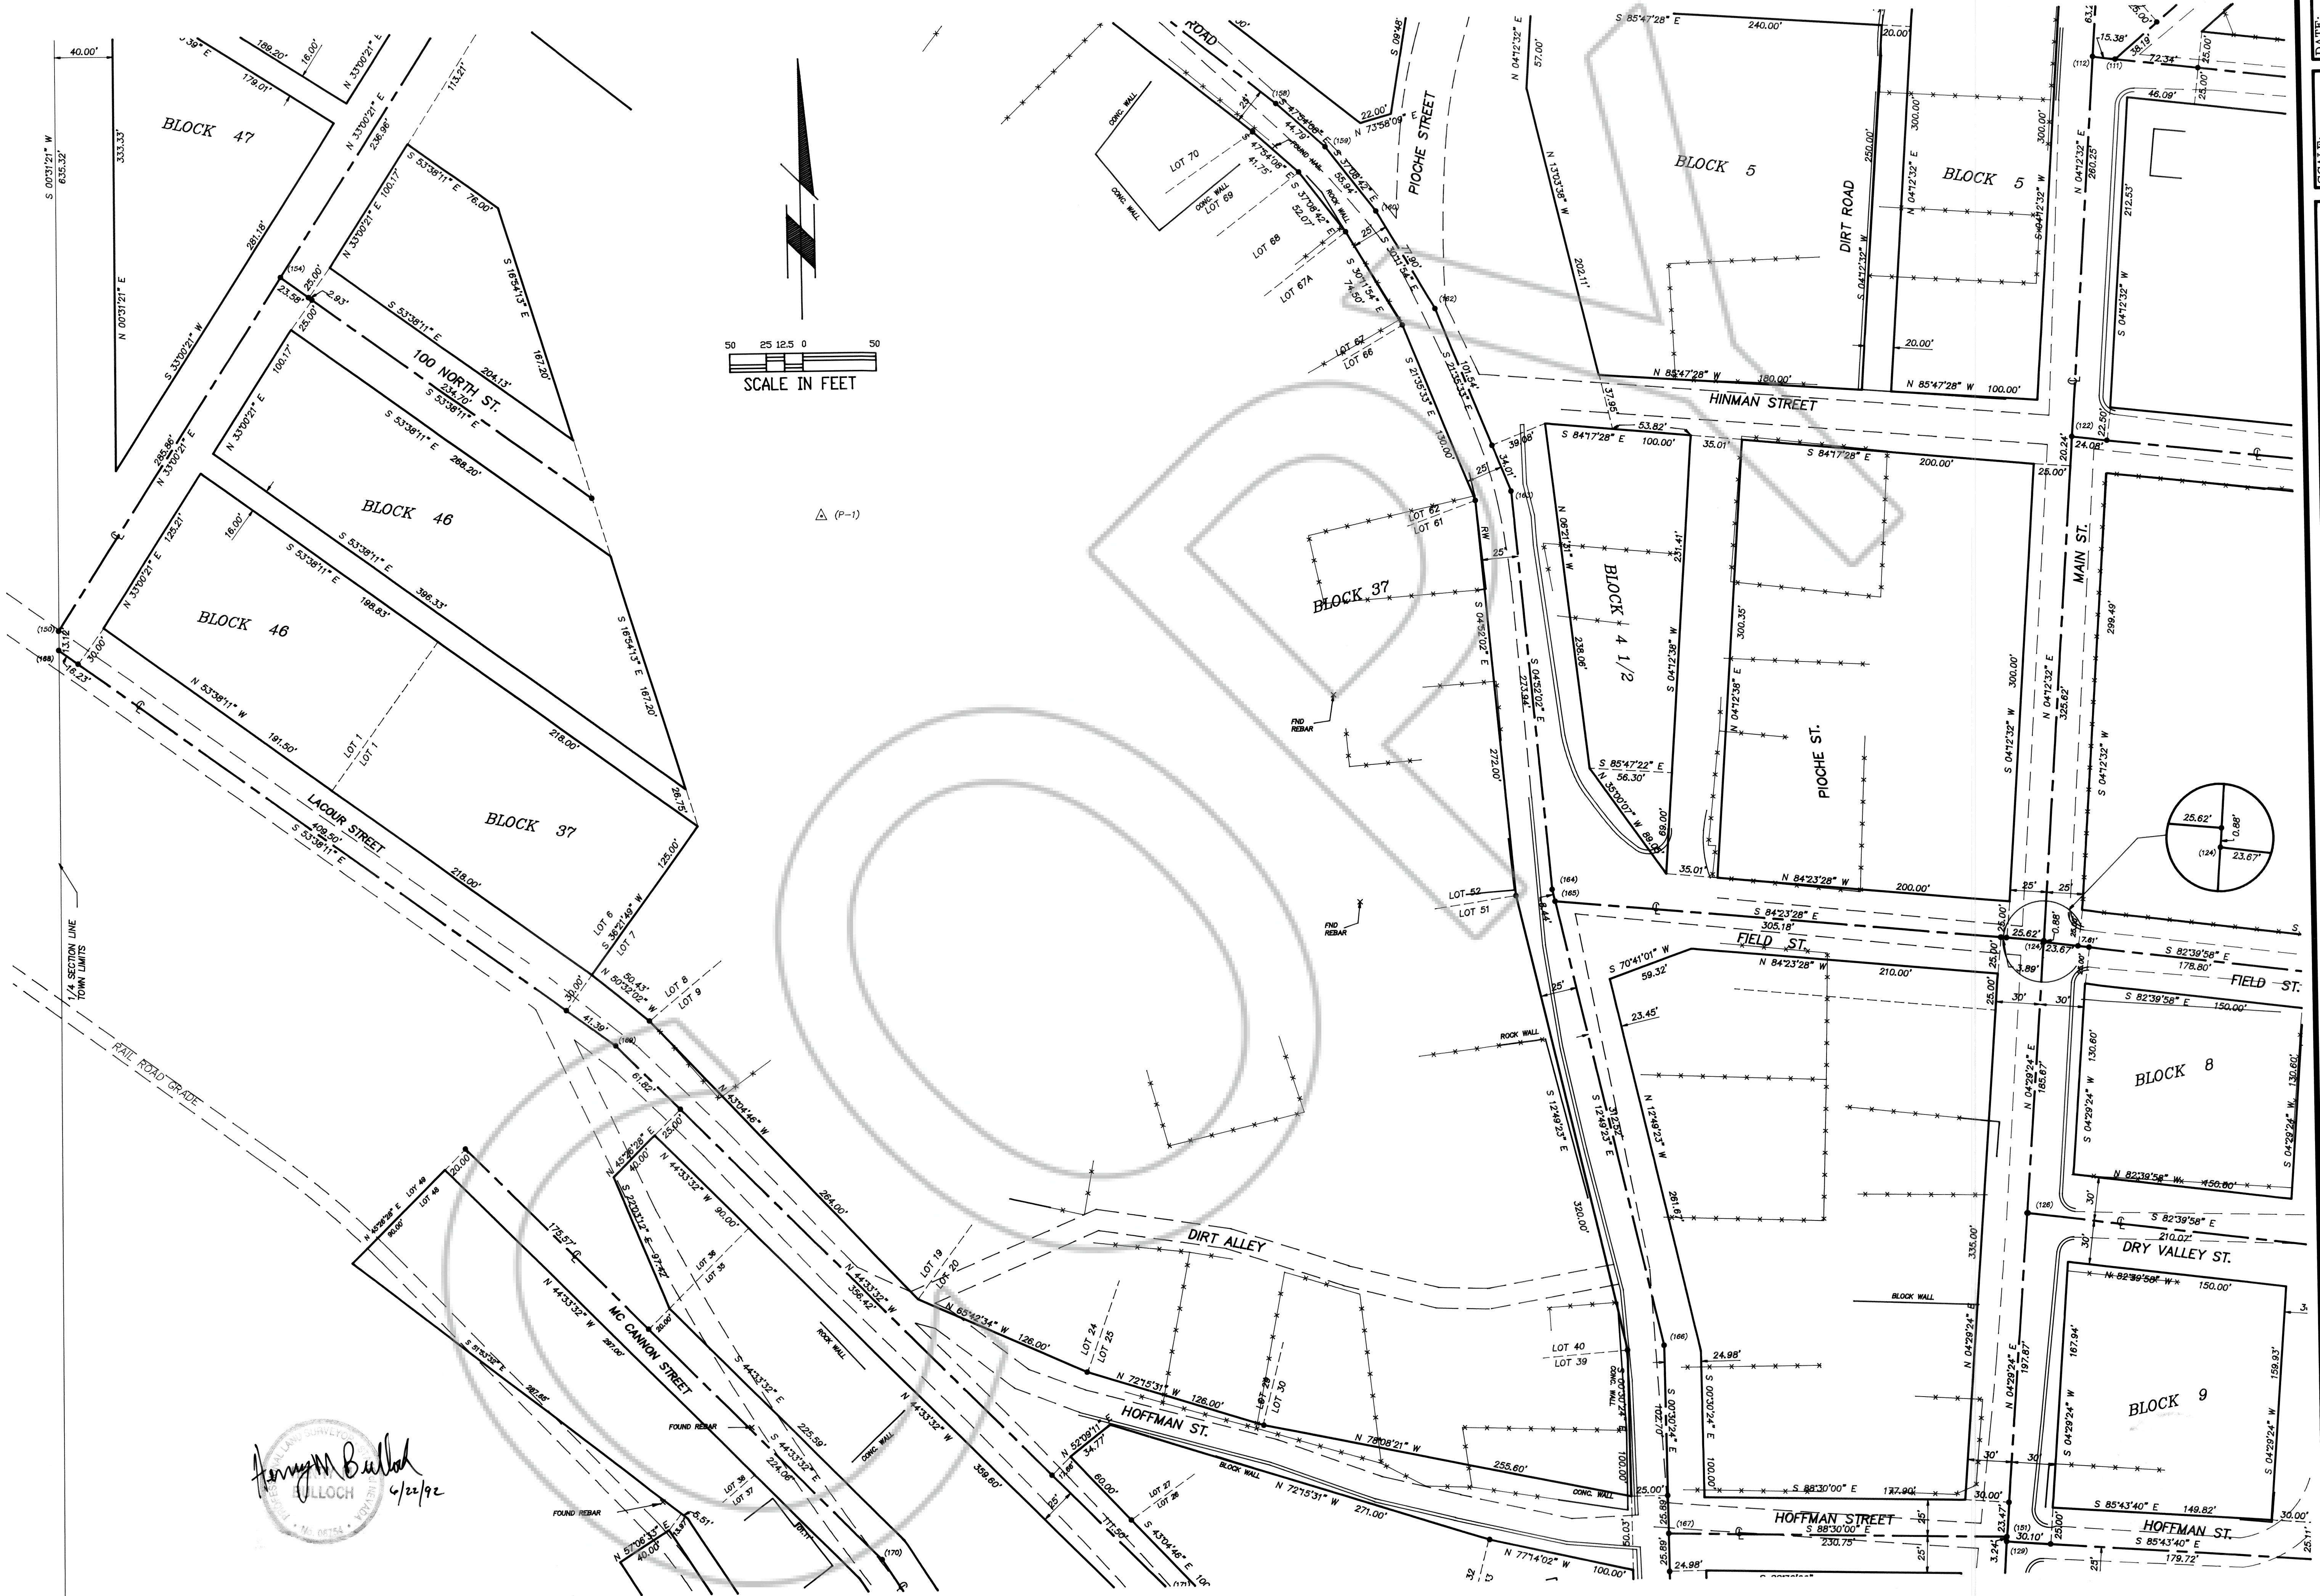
BLOCK 47

BLOCK 46

BLOCK 46

BLOCK 37

100 NORTH ST.

LACOUR STREET

MC CANNON STREET

HOFFMAN ST.

DIRT ALLEY

RAIL ROAD GRADE

1/4 SECTION LINE TOWN LIMITS

50 25 12.5 0 50
SCALE IN FEET

(P-1)

ROAD

PIOCHE STREET

BLOCK 5

BLOCK 5

DIRT ROAD

HINMAN STREET

BLOCK 37

BLOCK 4 1/2

PIOCHE ST.

MAIN ST.

FIELD ST.

FIELD ST.

BLOCK 8

DRY VALLEY ST.

BLOCK 9

HOFFMAN STREET

HOFFMAN ST.

LOT 70
LOT 69
LOT 68
LOT 67A
LOT 67
LOT 66
LOT 62
LOT 61
LOT 52
LOT 51
LOT 40
LOT 39
LOT 24
LOT 25
LOT 29
LOT 30
LOT 19
LOT 20
LOT 6
LOT 7
LOT 8
LOT 9
LOT 1
LOT 1
LOT 49
LOT 48
LOT 36
LOT 35
LOT 38
LOT 37
LOT 27
LOT 28

CONC. WALL
ROCK WALL
BLOCK WALL
FOUND NAIL
FND REBAR
FOUND REBAR

S 85°47'28" E 240.00'
N 85°47'28" W 180.00'
N 85°47'28" W 100.00'
S 84°17'28" E 100.00'
S 84°17'28" E 200.00'
N 84°23'28" W 200.00'
S 84°23'28" E 305.18'
N 84°23'28" W 210.00'
S 70°41'01" W 59.32'
S 82°39'58" E 178.80'
S 82°39'58" E 150.00'
N 82°39'58" W 150.00'
S 82°39'58" E 210.07'
N 82°39'58" W 150.00'
S 85°43'40" E 149.82'
S 85°43'40" E 179.72'
S 88°30'00" E 177.90'
S 88°30'00" E 230.75'
N 72°15'31" W 126.00'
N 78°08'21" W 255.60'
N 72°15'31" W 271.00'
N 77°14'02" W 100.00'
N 65°42'34" W 126.00'
N 44°33'32" W 356.42'
N 43°04'46" W 264.00'
S 44°33'32" W 359.60'
N 53°38'11" W 191.50'
S 53°38'11" E 409.50' 218.00'
S 53°38'11" E 396.33' 198.83'
S 53°38'11" E 268.20'
S 53°38'11" E 204.13' 234.70'
S 53°38'11" E 76.00'
N 33°00'21" E 100.17'
N 33°00'21" E 236.96'
N 33°00'21" E 125.21'
S 33°00'21" W 281.18'
N 00°31'21" E 333.33'
S 00°31'21" W 635.32'
S 16°54'13" E 167.20'
S 36°21'48" W 125.00'
N 50°32'02" W 50.43'
S 04°12'32" E
N 04°12'32" E 325.62'
S 04°12'32" W 300.00'
S 12°49'23" E 320.00'
S 04°29'24" W
N 04°29'24" E 197.87'
S 04°29'24" W 159.93'

25.62' 0.88' (124) 23.67'

Terry M Bulloch 6/22/92

BULLOCH
NEVADA
No. 06254